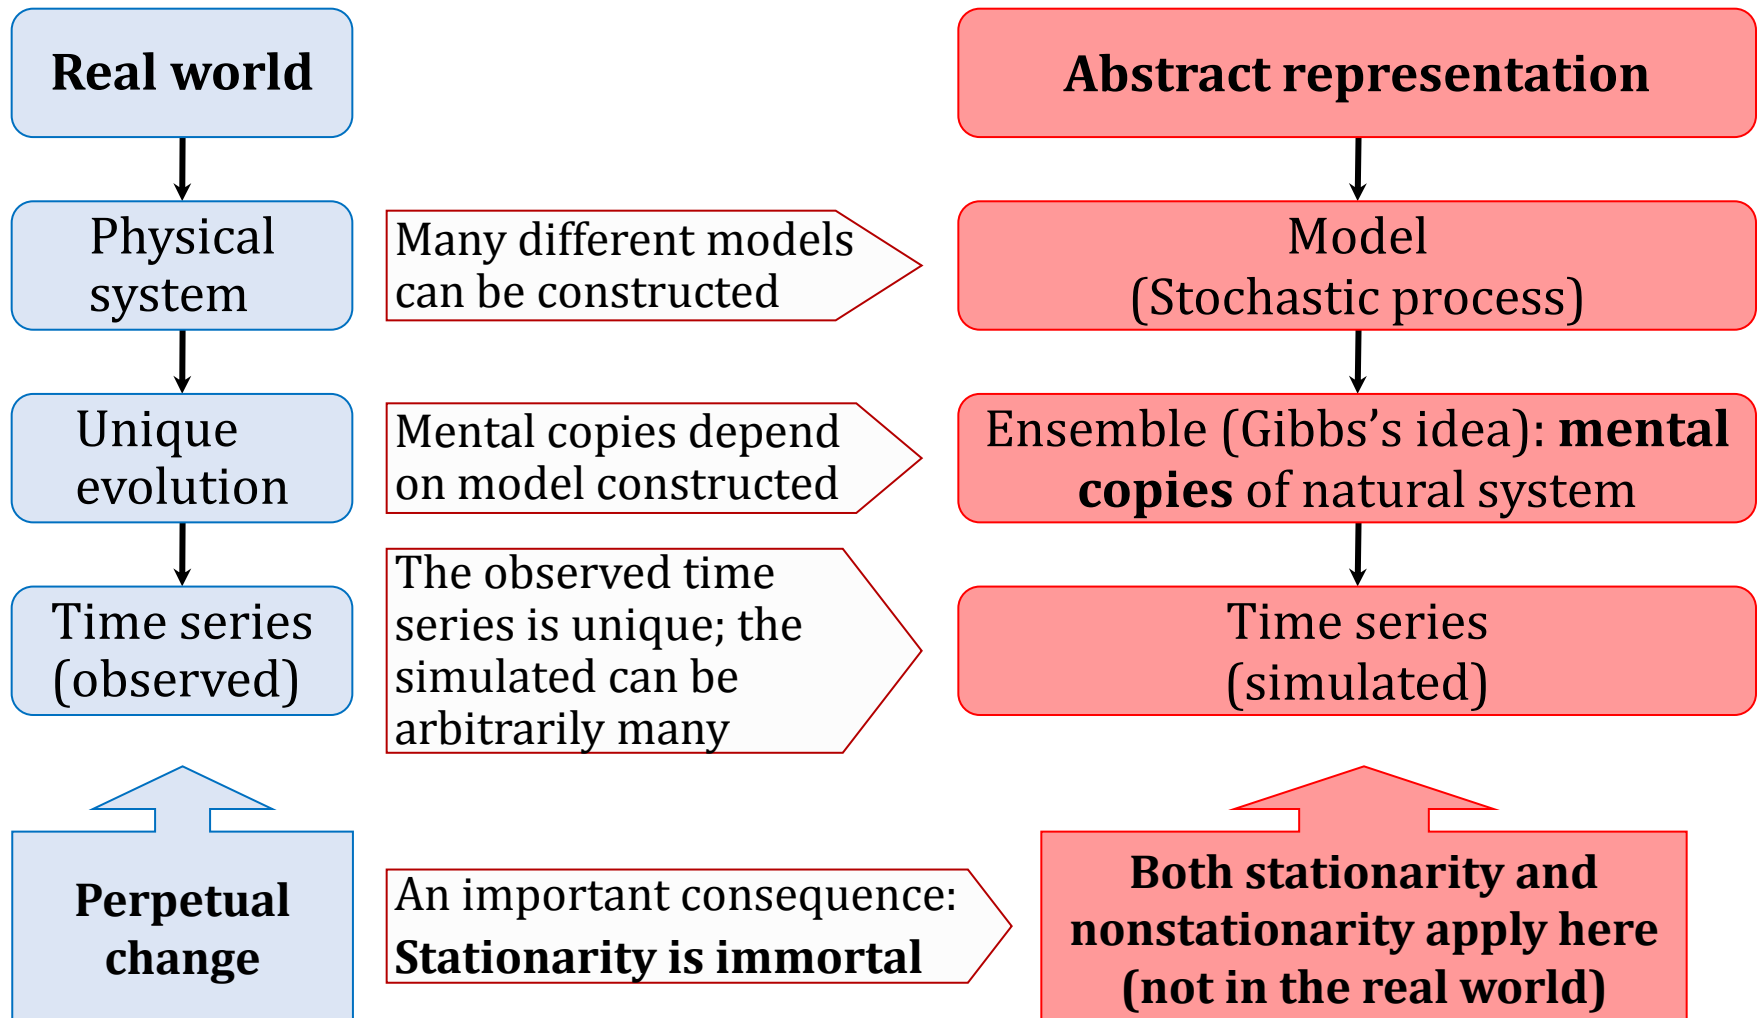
Real world

Physical system

Unique evolution

Time series (observed)

Perpetual change

Many different models can be constructed

Mental copies depend on model constructed

The observed time series is unique; the simulated can be arbitrarily many

An important consequence: **Stationarity is immortal**

Abstract representation

Model (Stochastic process)

Ensemble (Gibbs's idea): **mental copies** of natural system

Time series (simulated)

Both stationarity and nonstationarity apply here (not in the real world)